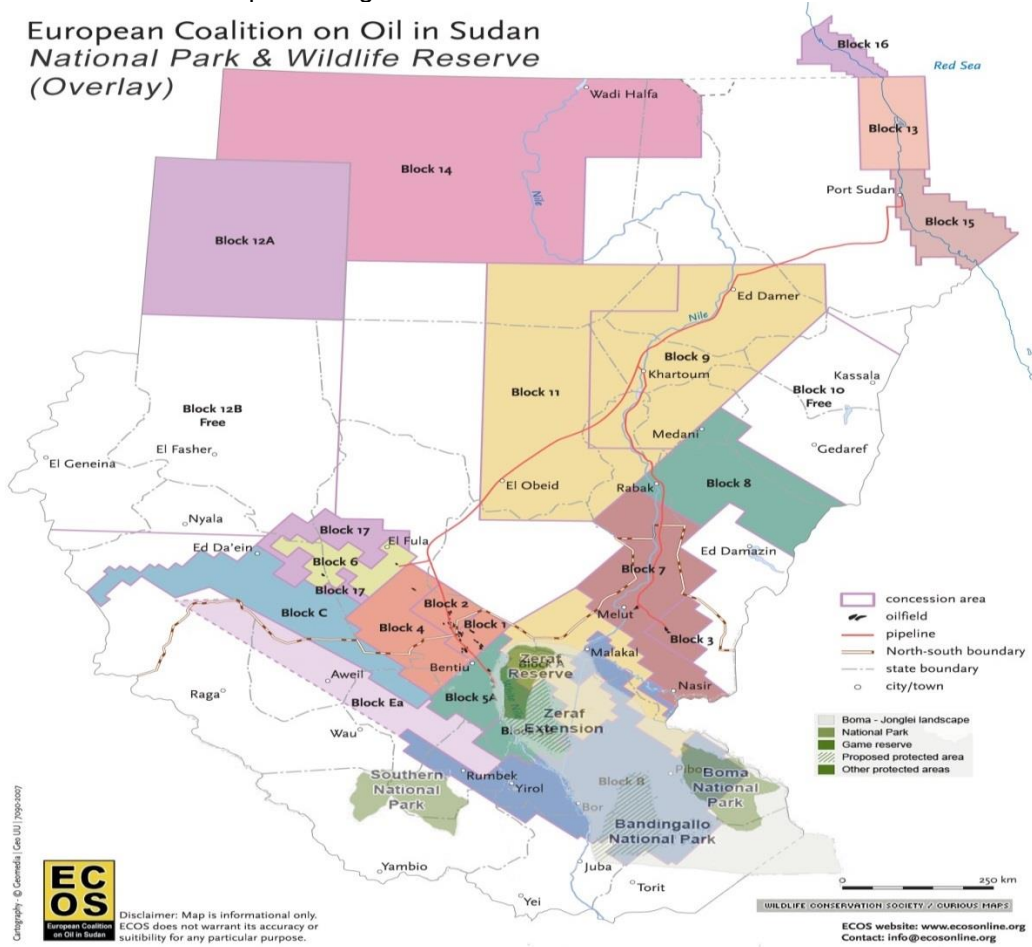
European Coalition on Oil in Sudan
National Park & Wildlife Reserve
(Overlay)

Block 16
Red Sea
Wadi Halfa
Block 13
Block 14
Nile
Port Sudan
Block 15
Block 12A
Ed Damer
Nile
Block 9
Kassala
Khartoum
Block 10
Free
Block 11
Block 12B
Free
Medani
Gedaref
El Geneina
El Fasher
El Obeid
Rabak
Block 8
Nyala
Block 17
Ed Da'ein
El Fula
Block 6
Ed Damazin
Block 7
Block 17
Block C
Block 2
Block 4
Block 1
Melut
Block 3
Bentiu
Malakal
Zeraf Reserve
Block A
Nasir
Raga
Aweil
Block Ea
Block 5A
Zeraf Extension
Wau
B
Southern National Park
Rumbek
Yirol
Block 8
Pibor
Boma National Park
Bor
Bandingallo National Park
Yambio
Juba
Torit
Yei

concession area
oilfield
pipeline
North-south boundary
state boundary
city/town

Boma - Jonglei landscape
National Park
Game reserve
Proposed protected area
Other protected areas

0
250 km

WILDLIFE CONSERVATION SOCIETY / CURIOUS MAPS

Cartography - © Geomedia | Geo UU | 7090-2007

ECOS
European Coalition on Oil in Sudan

Disclaimer: Map is informational only. ECOS does not warrant its accuracy or suitibility for any particular purpose.

ECOS website: www.ecosonline.org
Contact: info@ecosonline.org